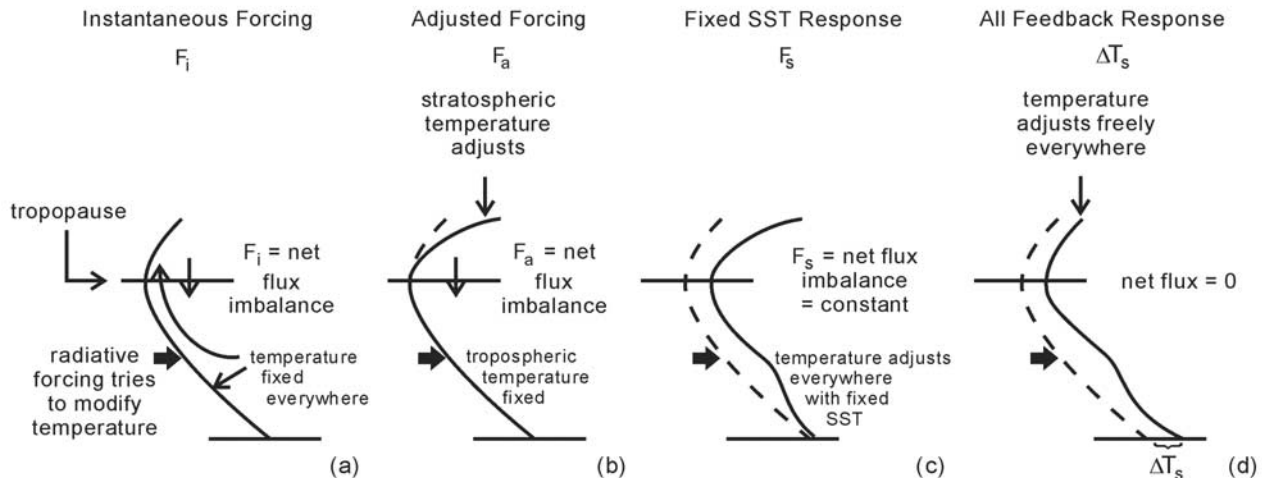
Instantaneous Forcing
$F_i$

tropopause

$F_i$ = net flux imbalance

radiative forcing tries to modify temperature

temperature fixed everywhere

(a)

Adjusted Forcing
$F_a$

stratospheric temperature adjusts

$F_a$ = net flux imbalance

tropospheric temperature fixed

(b)

Fixed SST Response
$F_s$

$F_s$ = net flux imbalance = constant

temperature adjusts everywhere with fixed SST

(c)

All Feedback Response
$\Delta T_s$

temperature adjusts freely everywhere

net flux = 0

$\Delta T_s$

(d)